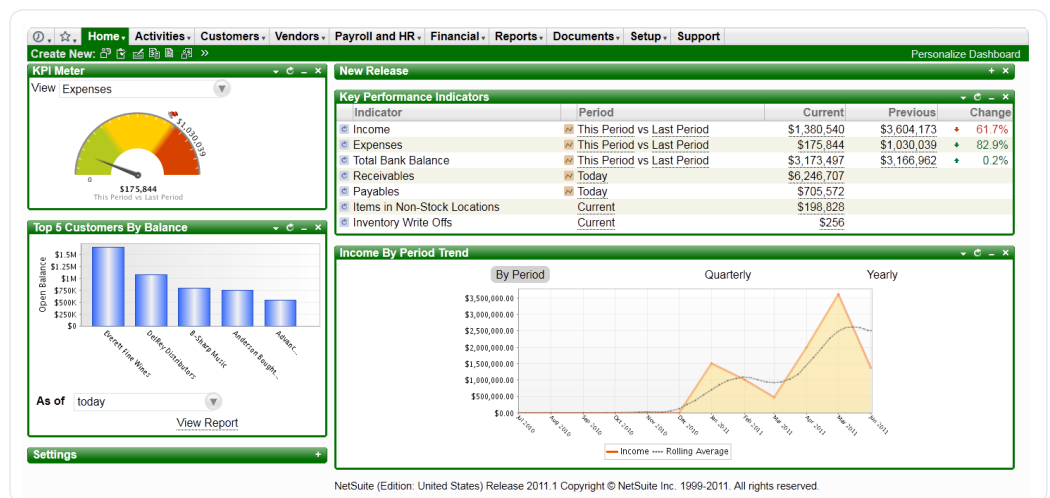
Home Activities Customers Vendors Payroll and HR Financial Reports Documents Setup Support

Create New: »

Personalize Dashboard

KPI Meter

View Expenses

$1,030,039

0

$175,844
This Period vs Last Period

Top 5 Customers By Balance

Open Balance

$1.5M
$1.25M
$1M
$750K
$500K
$250K
$0

Everett Fine Wines
DelRey Distributors
B-Sharp Music
Anderson Bought...
Advan...

As of today

View Report

Settings

New Release

Key Performance Indicators

| Indicator | Period | Current | Previous | Change |
|---|---|---|---|---|
| Income | This Period vs Last Period | $1,380,540 | $3,604,173 | 61.7% |
| Expenses | This Period vs Last Period | $175,844 | $1,030,039 | 82.9% |
| Total Bank Balance | This Period vs Last Period | $3,173,497 | $3,166,962 | 0.2% |
| Receivables | Today | $6,246,707 | | |
| Payables | Today | $705,572 | | |
| Items in Non-Stock Locations | Current | $198,828 | | |
| Inventory Write Offs | Current | $256 | | |

Income By Period Trend

By Period Quarterly Yearly

$3,500,000.00
$3,000,000.00
$2,500,000.00
$2,000,000.00
$1,500,000.00
$1,000,000.00
$500,000.00
$0.00

Jul 2010
Aug 2010
Sep 2010
Oct 2010
Nov 2010
Dec 2010
Jan 2011
Feb 2011
Mar 2011
Apr 2011
May 2011
Jun 2011

Income ---- Rolling Average

NetSuite (Edition: United States) Release 2011.1 Copyright © NetSuite Inc. 1999-2011. All rights reserved.